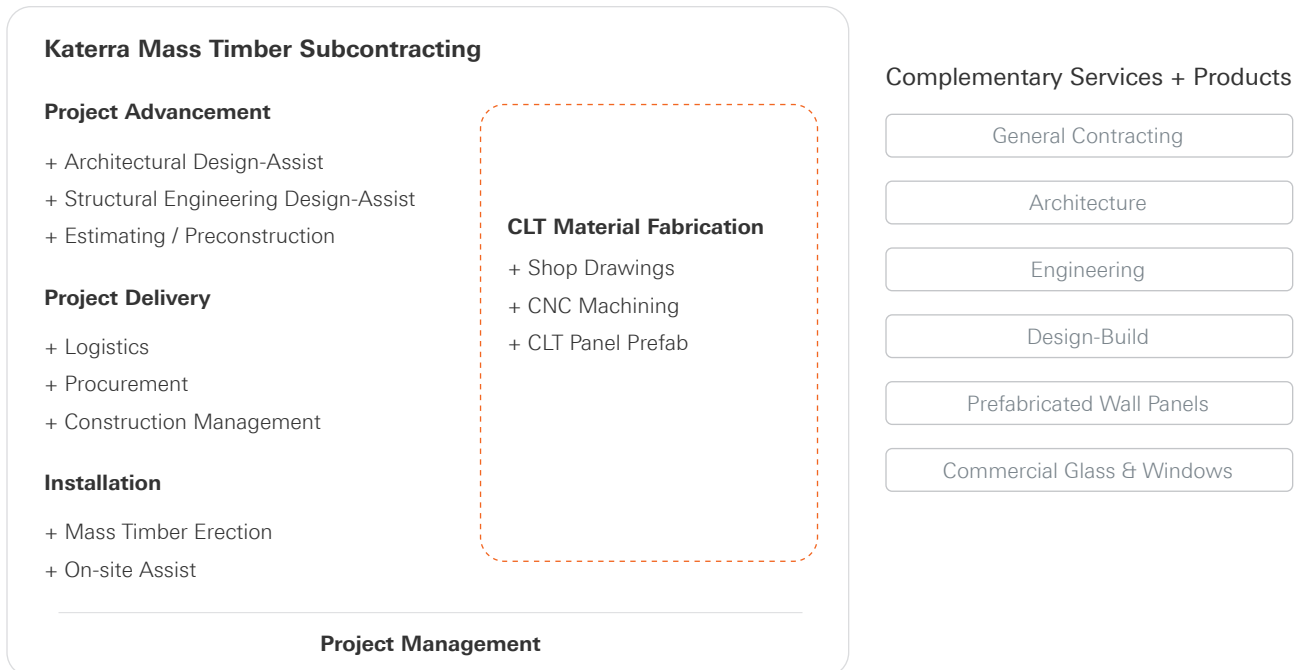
Katerra Mass Timber Subcontracting

Project Advancement

+ Architectural Design-Assist
+ Structural Engineering Design-Assist
+ Estimating / Preconstruction

Project Delivery

+ Logistics
+ Procurement
+ Construction Management

Installation

+ Mass Timber Erection
+ On-site Assist

CLT Material Fabrication

+ Shop Drawings
+ CNC Machining
+ CLT Panel Prefab

Project Management

Complementary Services + Products

General Contracting

Architecture

Engineering

Design-Build

Prefabricated Wall Panels

Commercial Glass & Windows